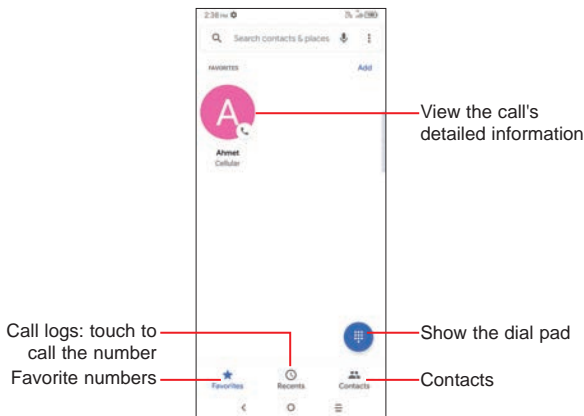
2:38 PM

Search contacts & places

FAVORITES

Add

A

Ahmet
Cellular

View the call's detailed information

Call logs: touch to call the number

Show the dial pad

Favorite numbers

Favorites

Recents

Contacts

Contacts